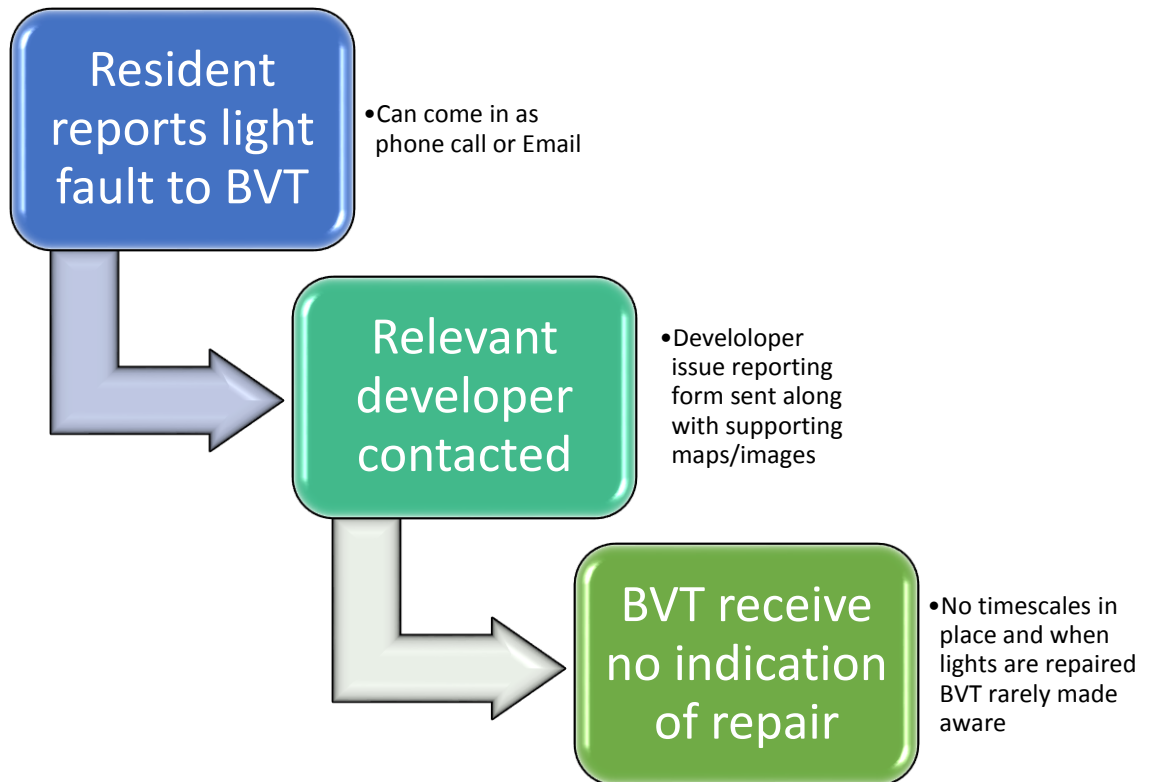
Resident reports light fault to BVT

•Can come in as phone call or Email

Relevant developer contacted

•Develoloper issue reporting form sent along with supporting maps/images

BVT receive no indication of repair

•No timescales in place and when lights are repaired BVT rarely made aware